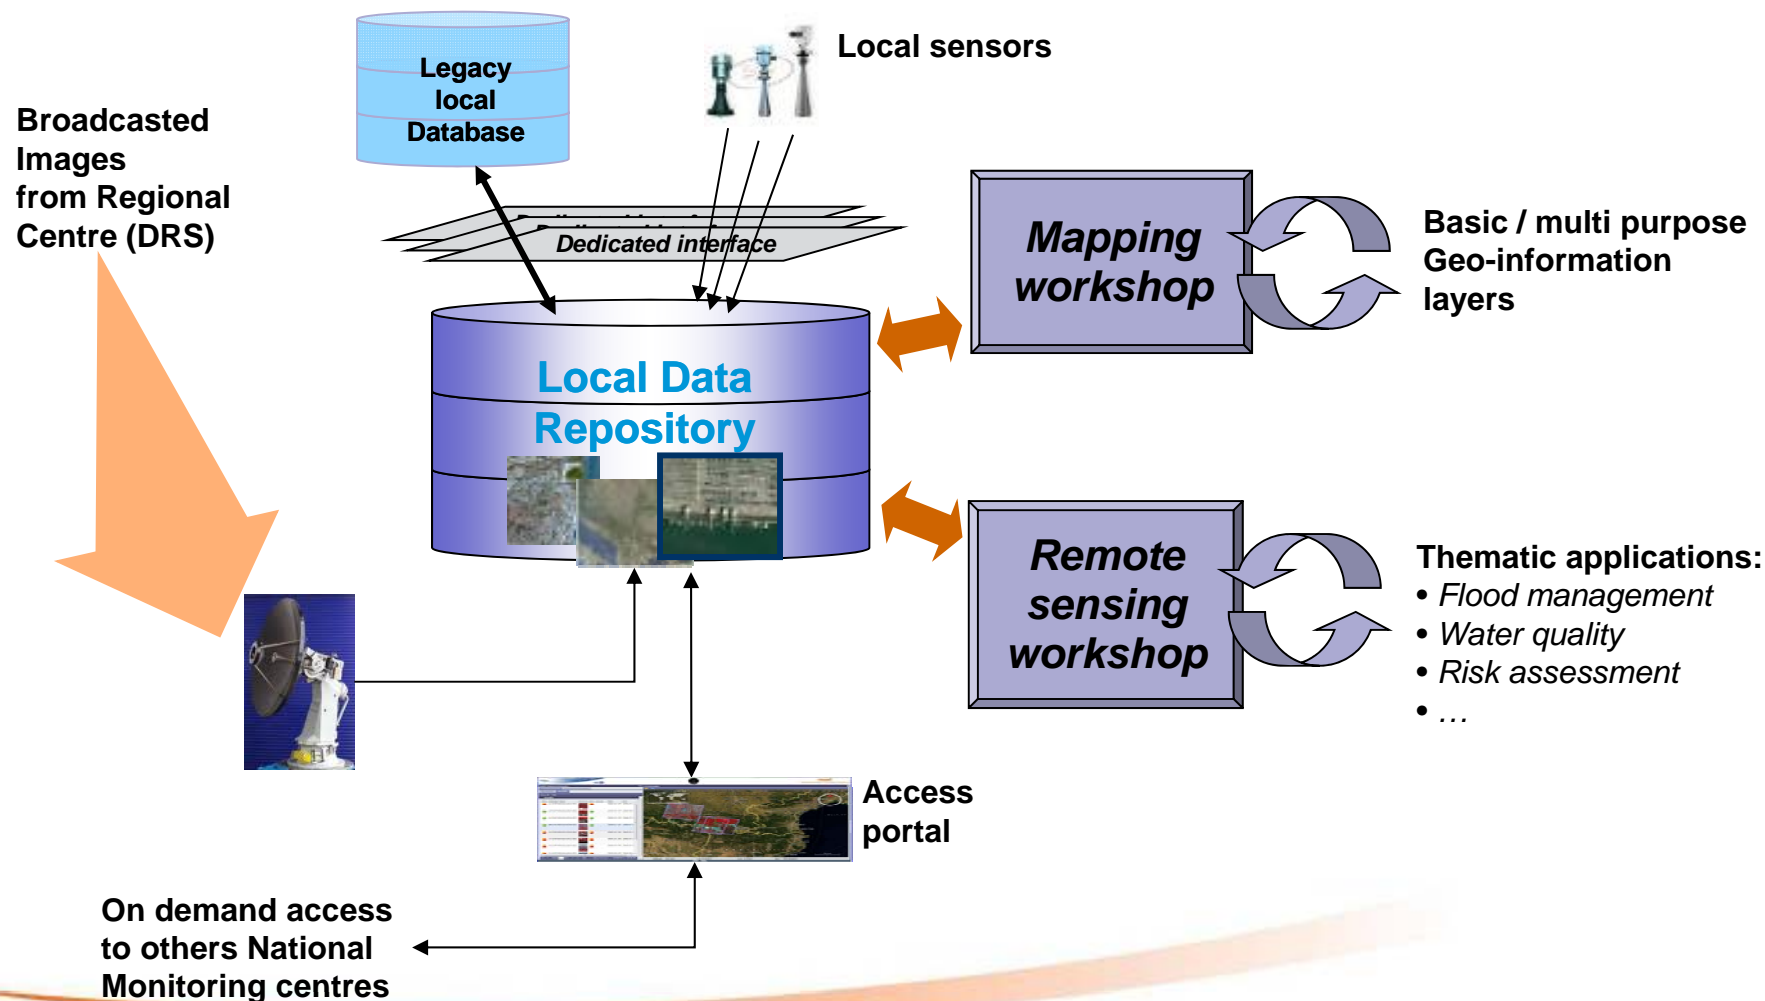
Legacy local Database

Local sensors

Broadcasted Images from Regional Centre (DRS)

Dedicated interface

Mapping workshop

Basic / multi purpose Geo-information layers

Local Data Repository

Remote sensing workshop

Thematic applications:
• Flood management
• Water quality
• Risk assessment
• …

Access portal

On demand access to others National Monitoring centres